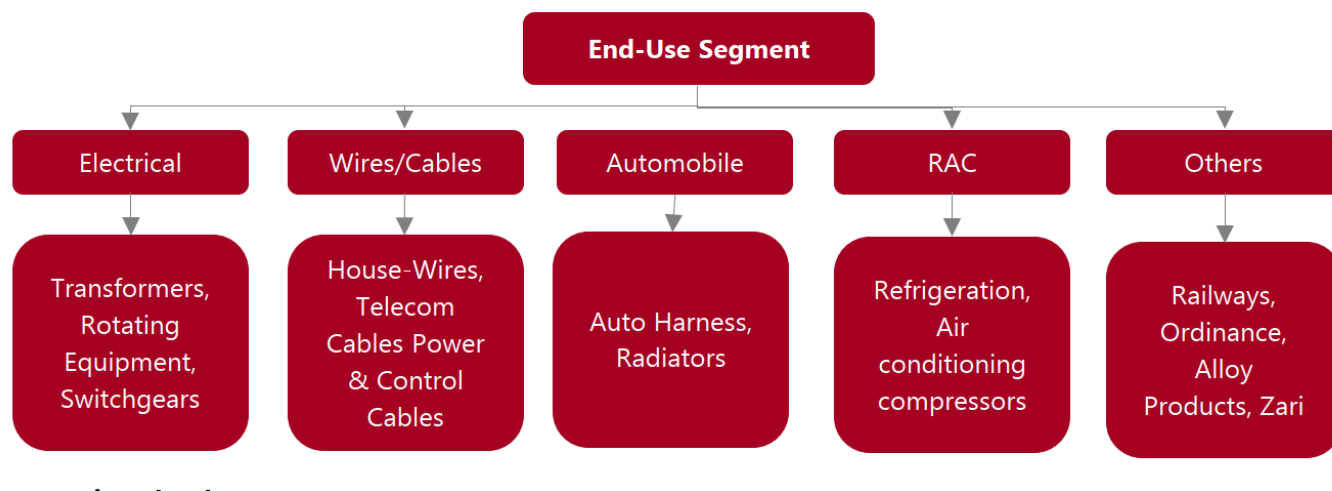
End-Use Segment

Electrical

Transformers, Rotating Equipment, Switchgears

Wires/Cables

House-Wires, Telecom Cables Power & Control Cables

Automobile

Auto Harness, Radiators

RAC

Refrigeration, Air conditioning compressors

Others

Railways, Ordinance, Alloy Products, Zari